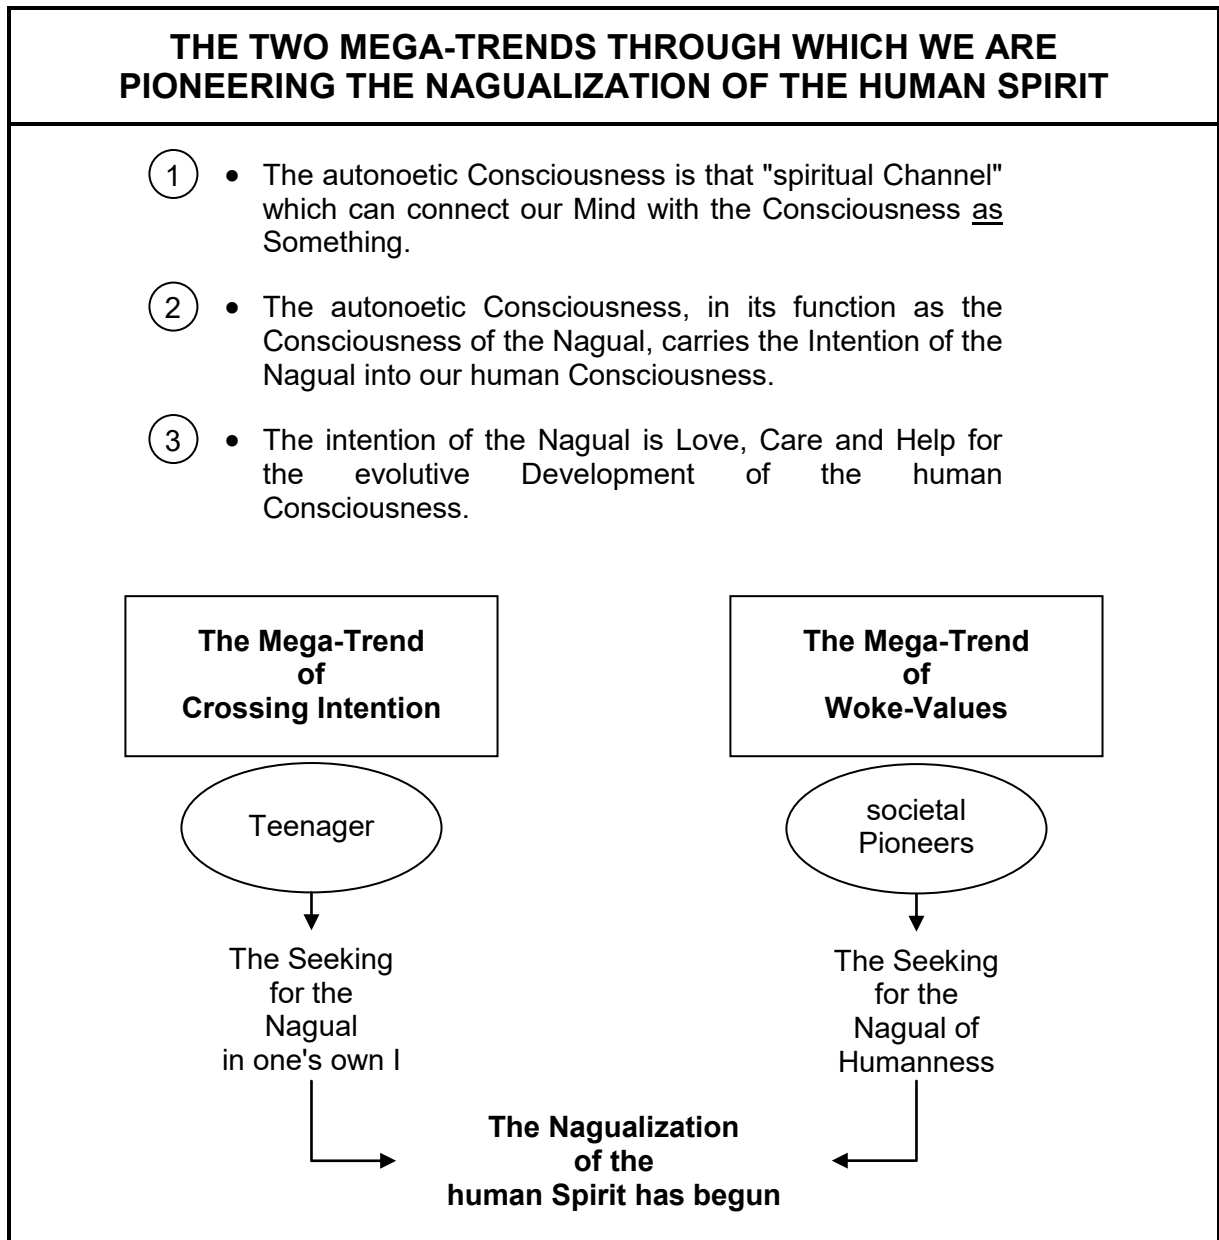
THE TWO MEGA-TRENDS THROUGH WHICH WE ARE PIONEERING THE NAGUALIZATION OF THE HUMAN SPIRIT

1 • The autonoetic Consciousness is that "spiritual Channel" which can connect our Mind with the Consciousness as Something.

2 • The autonoetic Consciousness, in its function as the Consciousness of the Nagual, carries the Intention of the Nagual into our human Consciousness.

3 • The intention of the Nagual is Love, Care and Help for the evolutive Development of the human Consciousness.

The Mega-Trend of Crossing Intention

Teenager

The Seeking for the Nagual in one's own I

The Mega-Trend of Woke-Values

societal Pioneers

The Seeking for the Nagual of Humanness

The Nagualization of the human Spirit has begun